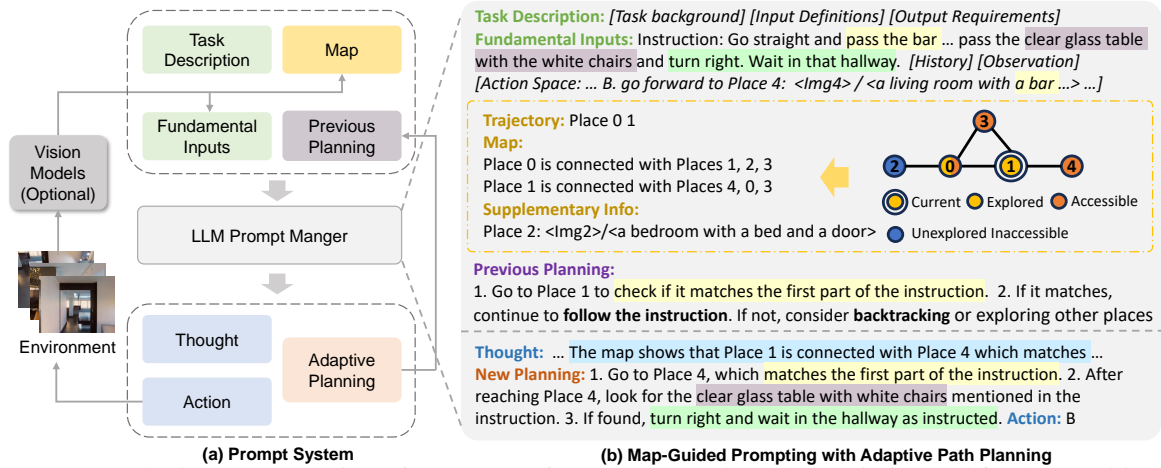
Task Description

Map

Fundamental Inputs

Previous Planning

Vision Models (Optional)

LLM Prompt Manger

Environment

Thought

Action

Adaptive Planning

(a) Prompt System

Task Description: [Task background] [Input Definitions] [Output Requirements]
Fundamental Inputs: Instruction: Go straight and pass the bar … pass the clear glass table with the white chairs and turn right. Wait in that hallway. [History] [Observation]
[Action Space: … B. go forward to Place 4: <Img4> / <a living room with a bar …> …]

Trajectory: Place 0 1
Map:
Place 0 is connected with Places 1, 2, 3
Place 1 is connected with Places 4, 0, 3
Supplementary Info:
Place 2: <Img2>/<a bedroom with a bed and a door>

3
2
0
1
4
Current
Explored
Accessible
Unexplored Inaccessible

Previous Planning:
1. Go to Place 1 to check if it matches the first part of the instruction. 2. If it matches, continue to follow the instruction. If not, consider backtracking or exploring other places

Thought: … The map shows that Place 1 is connected with Place 4 which matches …
New Planning: 1. Go to Place 4, which matches the first part of the instruction. 2. After reaching Place 4, look for the clear glass table with white chairs mentioned in the instruction. 3. If found, turn right and wait in the hallway as instructed. Action: B

(b) Map-Guided Prompting with Adaptive Path Planning